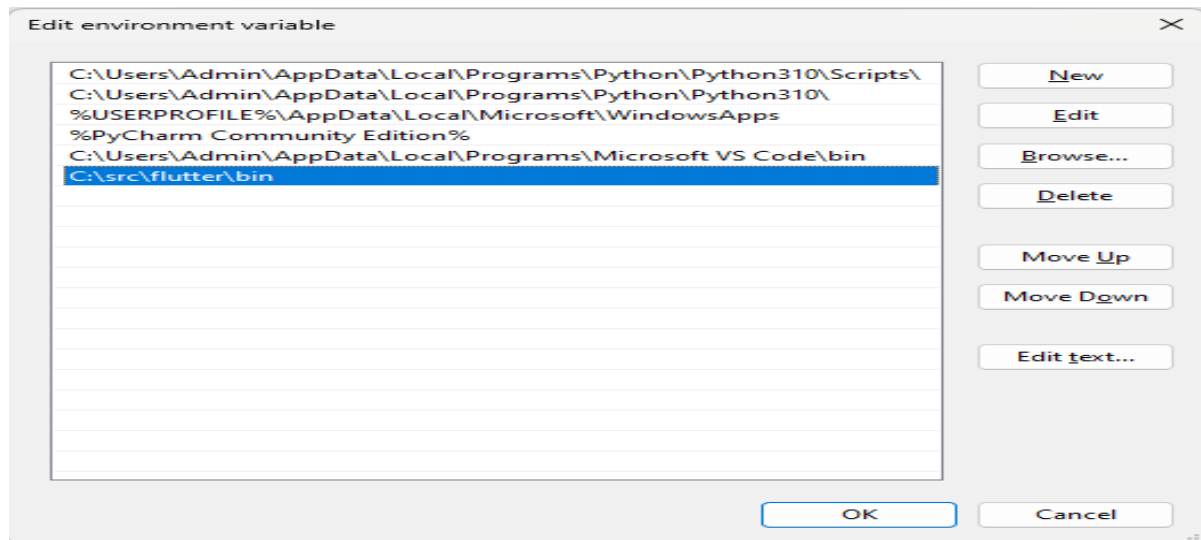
Edit environment variable

C:\Users\Admin\AppData\Local\Programs\Python\Python310\Scripts\
C:\Users\Admin\AppData\Local\Programs\Python\Python310\
%USERPROFILE%\AppData\Local\Microsoft\WindowsApps
%PyCharm Community Edition%
C:\Users\Admin\AppData\Local\Programs\Microsoft VS Code\bin
C:\src\flutter\bin

New
Edit
Browse...
Delete
Move Up
Move Down
Edit text...

OK
Cancel